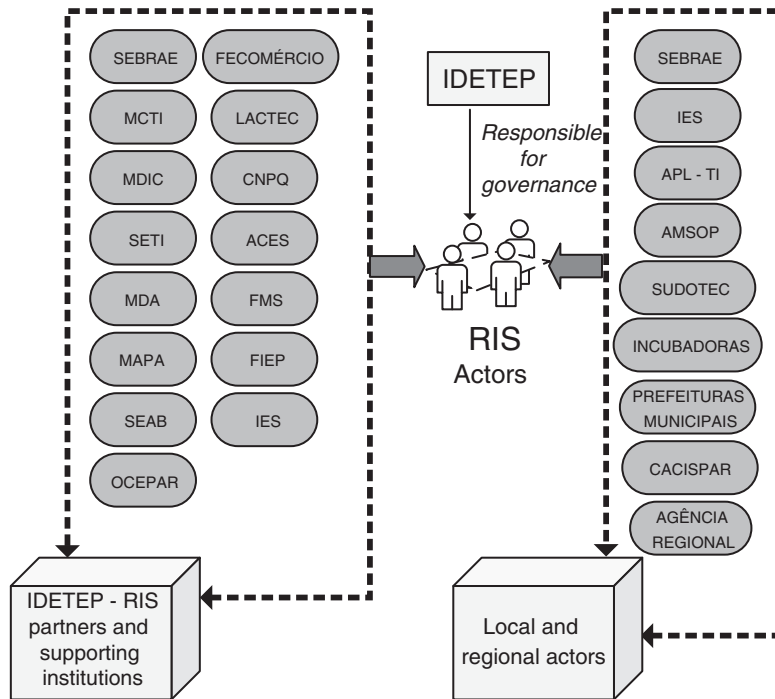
SEBRAE

FECOMÉRCIO

MCTI

LACTEC

MDIC

CNPQ

SETI

ACES

MDA

FMS

MAPA

FIEP

SEAB

IES

OCEPAR

IDETEP

Responsible for governance

RIS Actors

SEBRAE

IES

APL - TI

AMSOP

SUDOTEC

INCUBADORAS

PREFEITURAS MUNICIPAIS

CACISPAR

AGÊNCIA REGIONAL

IDETEP - RIS partners and supporting institutions

Local and regional actors